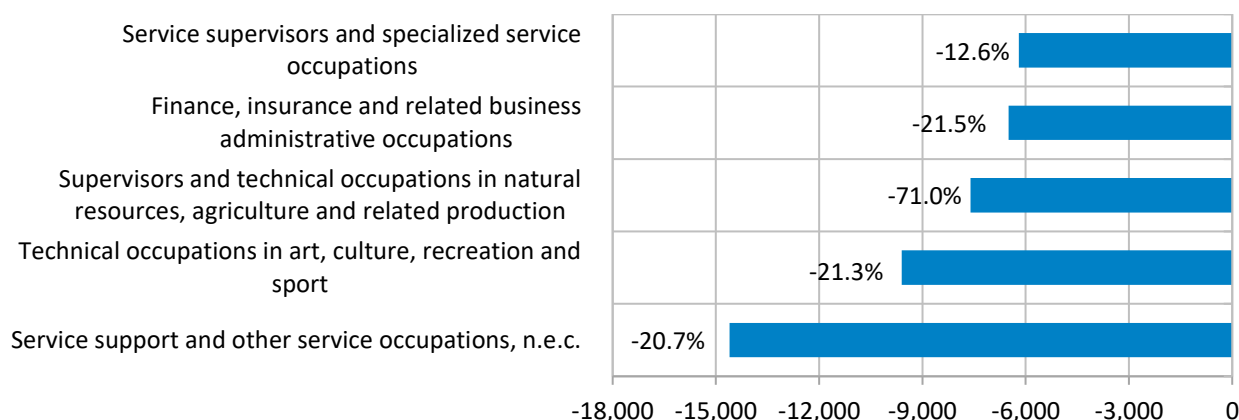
Service supervisors and specialized service occupations

Finance, insurance and related business administrative occupations

Supervisors and technical occupations in natural resources, agriculture and related production

Technical occupations in art, culture, recreation and sport

Service support and other service occupations, n.e.c.

-12.6%

-21.5%

-71.0%

-21.3%

-20.7%

-18,000 -15,000 -12,000 -9,000 -6,000 -3,000 0